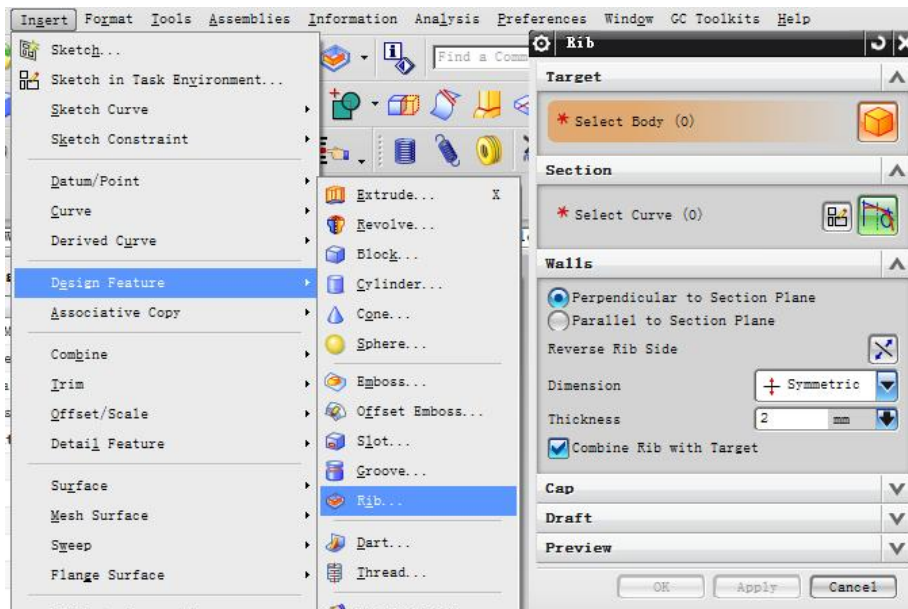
Insert Format Tools Assemblies Information Analysis Preferences Window GC Toolkits Help

Sketch...
Sketch in Task Environment...
Sketch Curve
Sketch Constraint
Datum/Point
Curve
Derived Curve
Design Feature
Associative Copy
Combine
Trim
Offset/Scale
Detail Feature
Surface
Mesh Surface
Sweep
Flange Surface

Find a Comm

Extrude... X
Revolve...
Block...
Cylinder...
Cone...
Sphere...
Emboss...
Offset Emboss...
Slot...
Groove...
Rib...
Dart...
Thread...

Rib
Target
* Select Body (0)
Section
* Select Curve (0)
Walls
Perpendicular to Section Plane
Parallel to Section Plane
Reverse Rib Side
Dimension
Symmetric
Thickness
2
mm
Combine Rib with Target
Cap
Draft
Preview
OK
Apply
Cancel